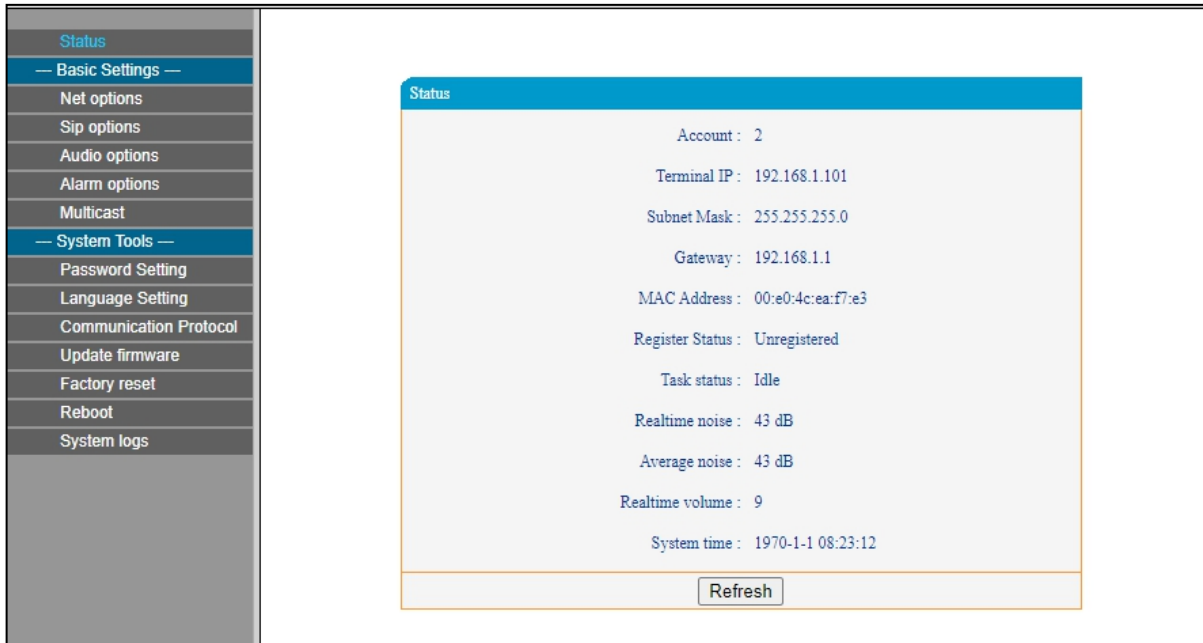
Status
— Basic Settings —
Net options
Sip options
Audio options
Alarm options
Multicast
— System Tools —
Password Setting
Language Setting
Communication Protocol
Update firmware
Factory reset
Reboot
System logs

Status

| | |
|---|---|
| Account : | 2 |
| Terminal IP : | 192.168.1.101 |
| Subnet Mask : | 255.255.255.0 |
| Gateway : | 192.168.1.1 |
| MAC Address : | 00:e0:4c:ea:f7:e3 |
| Register Status : | Unregistered |
| Task status : | Idle |
| Realtime noise : | 43 dB |
| Average noise : | 43 dB |
| Realtime volume : | 9 |
| System time : | 1970-1-1 08:23:12 |

Refresh